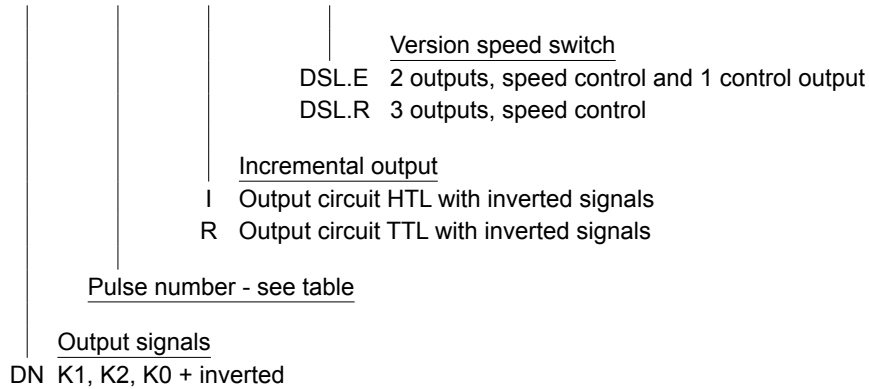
Version speed switch
DSL.E 2 outputs, speed control and 1 control output
DSL.R 3 outputs, speed control

Incremental output
I Output circuit HTL with inverted signals
R Output circuit TTL with inverted signals

Pulse number - see table

Output signals
DN K1, K2, K0 + inverted